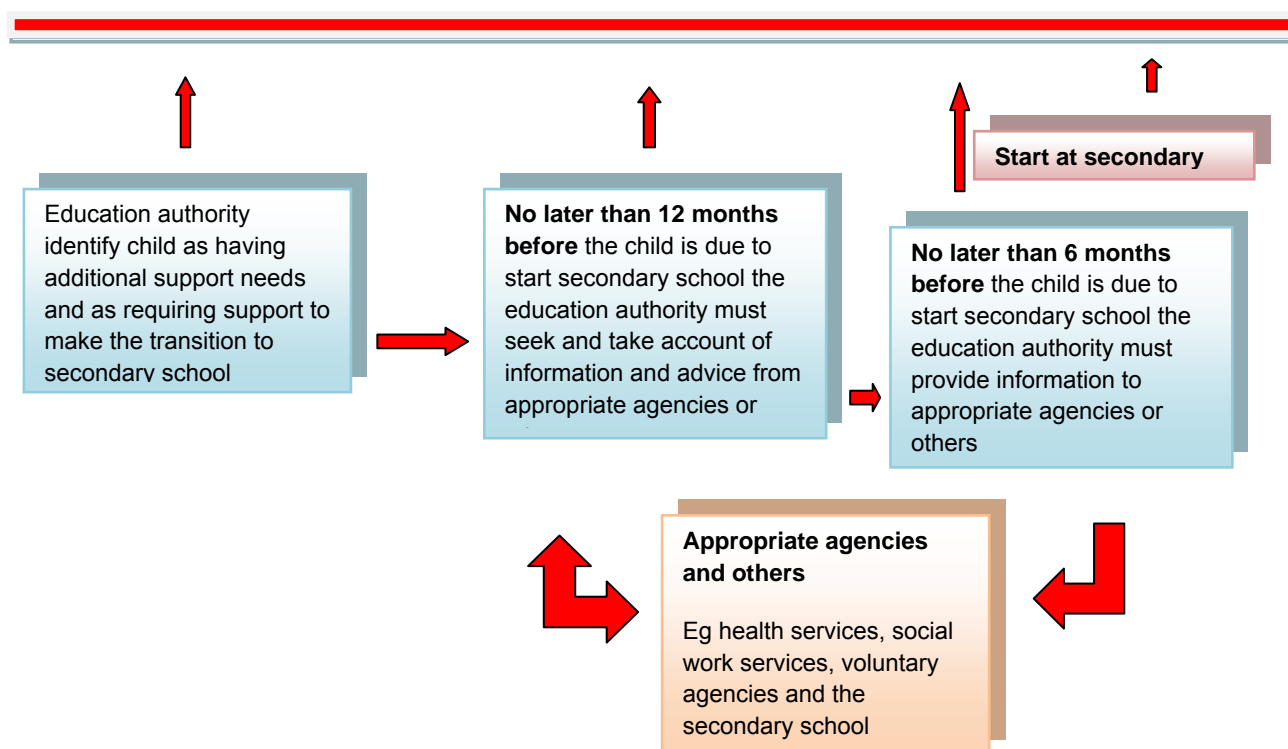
Start at secondary

Education authority identify child as having additional support needs and as requiring support to make the transition to secondary school

**No later than 12 months before** the child is due to start secondary school the education authority must seek and take account of information and advice from appropriate agencies or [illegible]

**No later than 6 months before** the child is due to start secondary school the education authority must provide information to appropriate agencies or others

**Appropriate agencies and others**

Eg health services, social work services, voluntary agencies and the secondary school